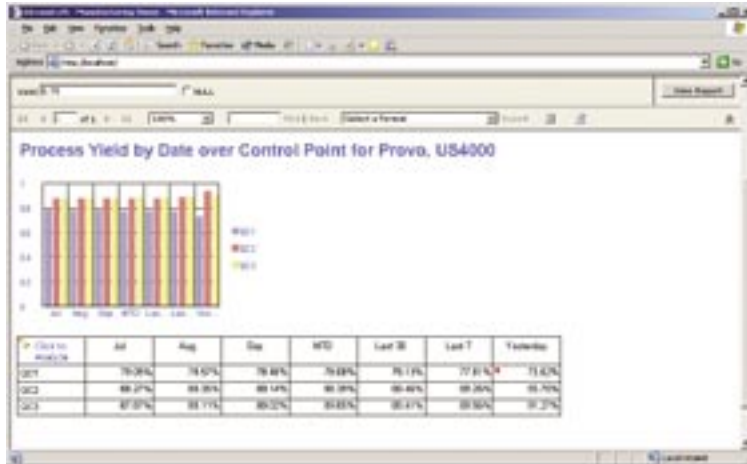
Microsoft Internet Explorer

File Edit View Favorites Tools Help

Search Favorites Media

Address http://localhost/

Go

View Report

NULL

1 of 1 100% Find | Next Select a format Export

Process Yield by Date over Control Point for Provo, US4000

1
0.8
0.6
0.4
0.2
0

Jul Aug Sep MTD Las... Las... Yes...

QC1
QC2
QC3

| Click to Analyze | Jul | Aug | Sep | MTD | Last 30 | Last 7 | Yesterday |
|---|---|---|---|---|---|---|---|
| QC1 | 79.05% | 78.67% | 78.66% | 79.69% | 79.11% | 77.81% | 73.42% |
| QC2 | 88.27% | 89.35% | 88.14% | 90.35% | 90.46% | 88.35% | 95.75% |
| QC3 | 87.97% | 93.11% | 89.22% | 93.65% | 93.41% | 93.55% | 91.27% |

Local intranet